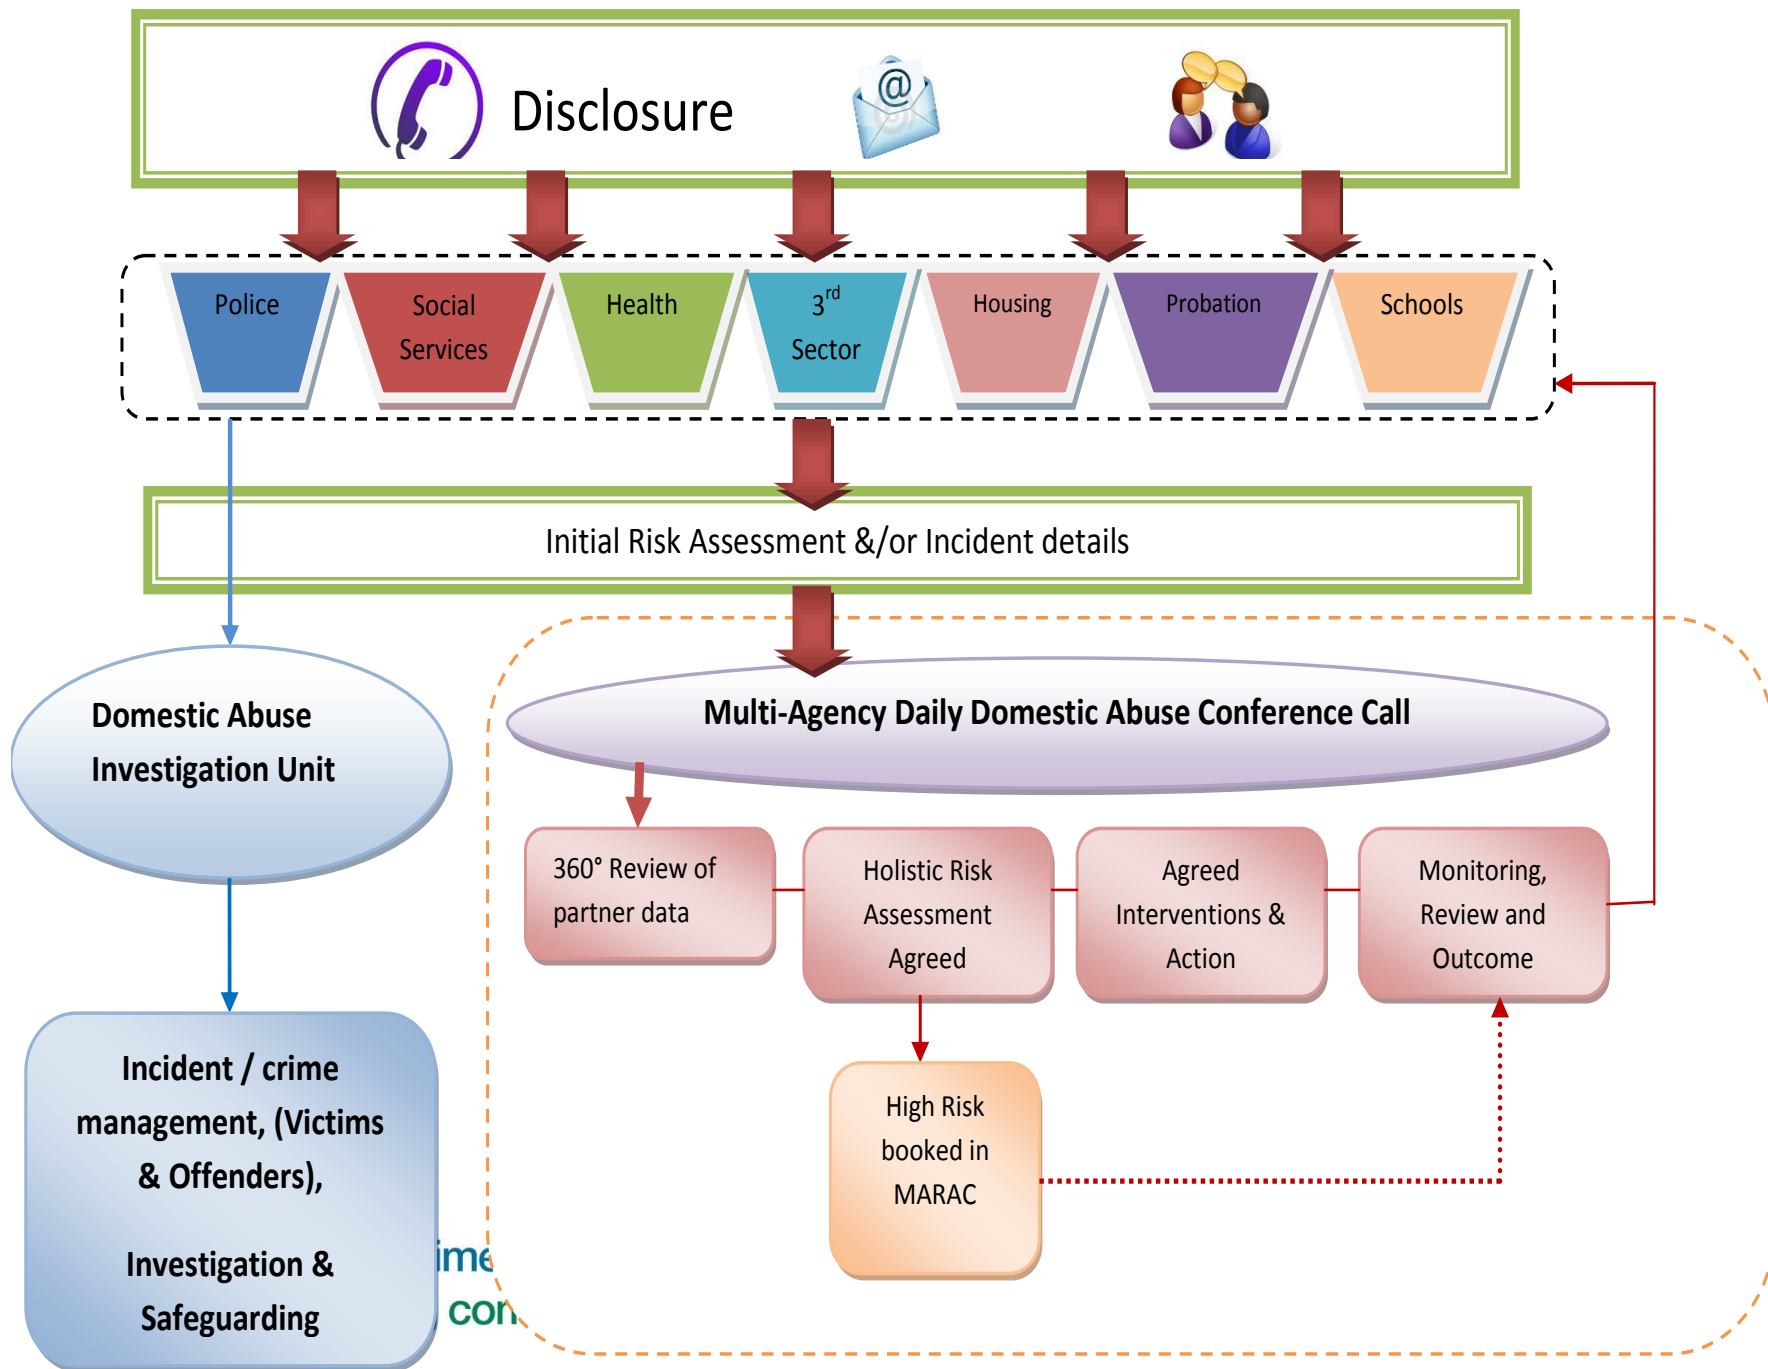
Disclosure

@

Police

Social Services

Health

$3^{rd}$ Sector

Housing

Probation

Schools

Initial Risk Assessment &/or Incident details

Domestic Abuse Investigation Unit

Multi-Agency Daily Domestic Abuse Conference Call

360° Review of partner data

Holistic Risk Assessment Agreed

Agreed Interventions & Action

Monitoring, Review and Outcome

High Risk booked in MARAC

Incident / crime management, (Victims & Offenders),

Investigation & Safeguarding

ime

cor